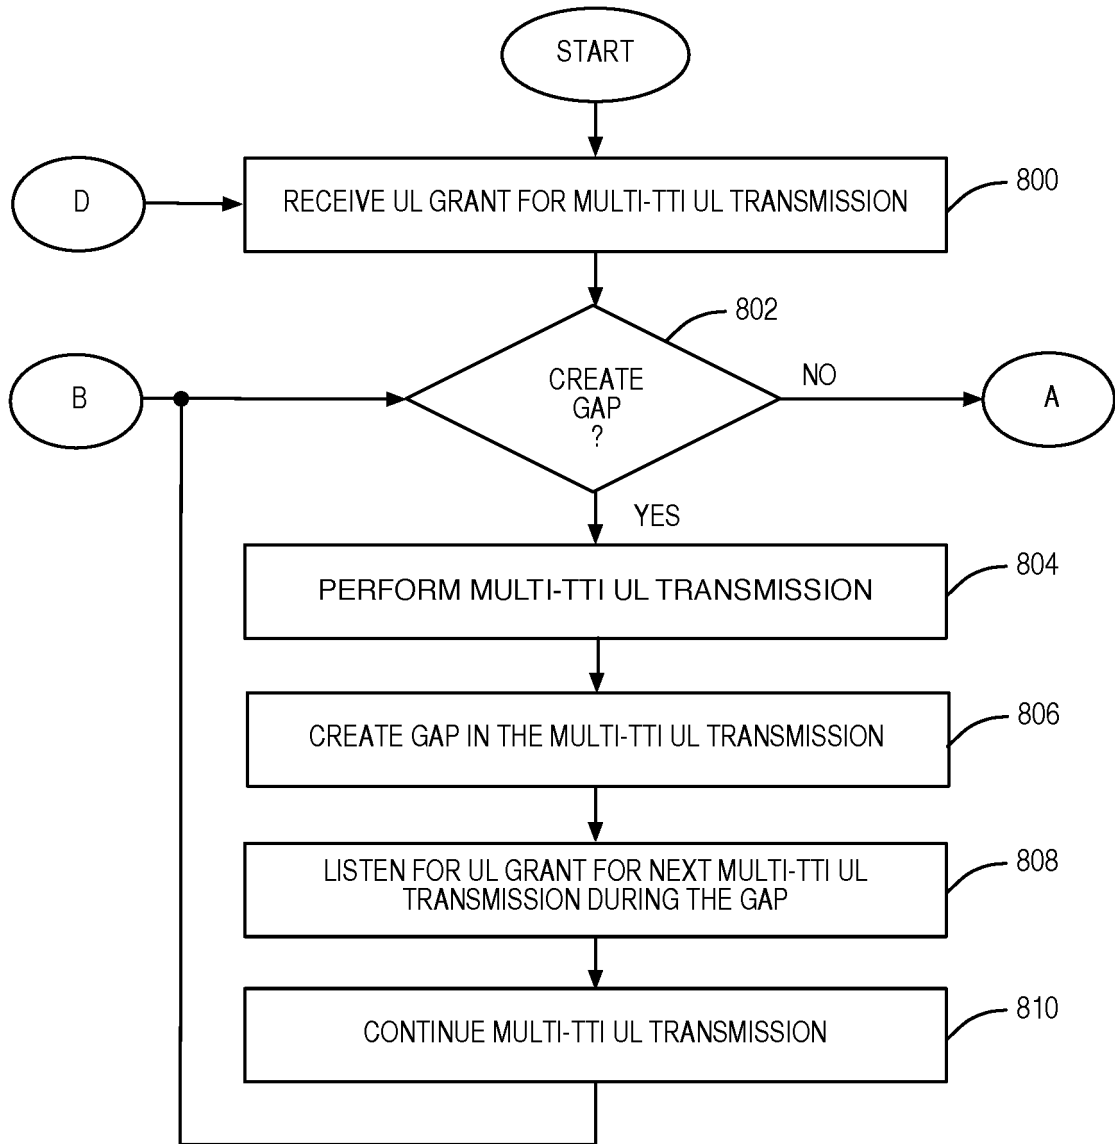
START

D

RECEIVE UL GRANT FOR MULTI-TTI UL TRANSMISSION

800

802

B

CREATE GAP ?

NO

A

YES

PERFORM MULTI-TTI UL TRANSMISSION

804

CREATE GAP IN THE MULTI-TTI UL TRANSMISSION

806

LISTEN FOR UL GRANT FOR NEXT MULTI-TTI UL TRANSMISSION DURING THE GAP

808

CONTINUE MULTI-TTI UL TRANSMISSION

810